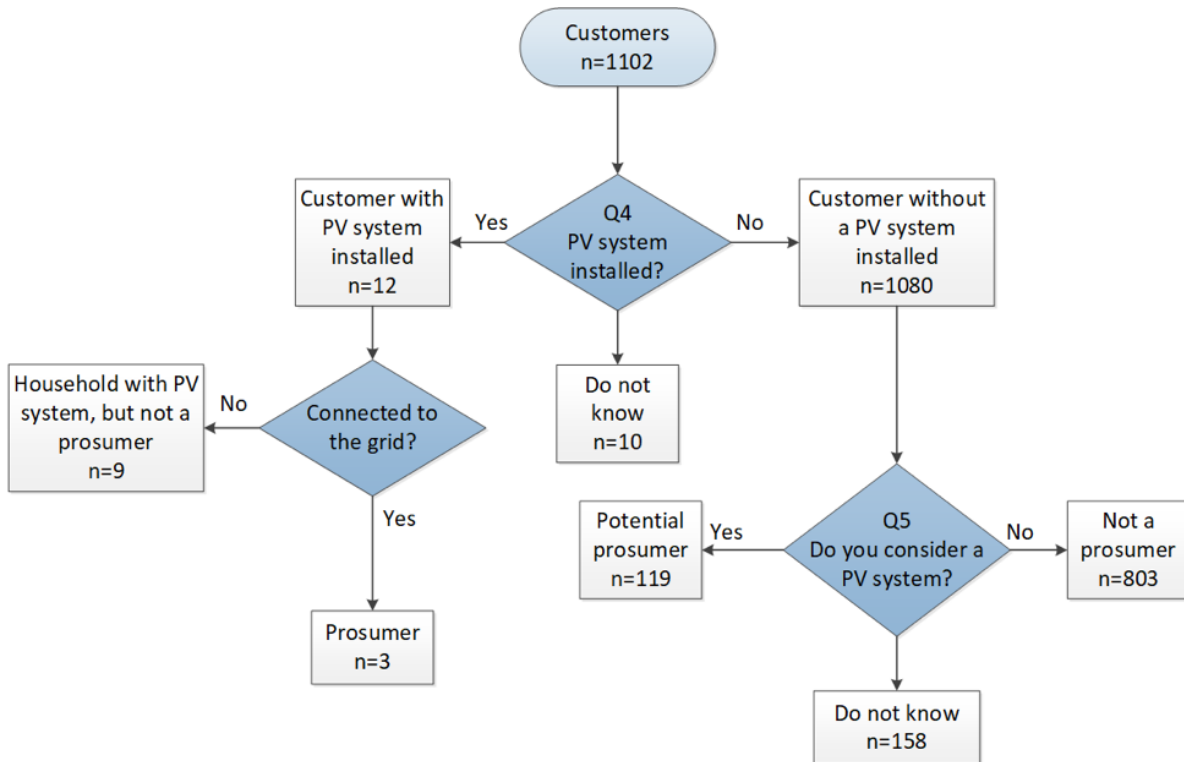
Customers
n=1102

Q4
PV system installed?

Yes

Customer with PV system installed
n=12

No

Customer without a PV system installed
n=1080

Do not know
n=10

Connected to the grid?

No

Household with PV system, but not a prosumer
n=9

Yes

Prosumer
n=3

Q5
Do you consider a PV system?

Yes

Potential prosumer
n=119

No

Not a prosumer
n=803

Do not know
n=158